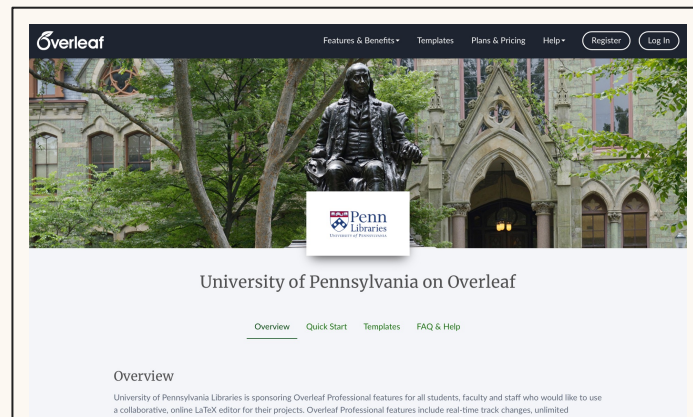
Overleaf

Features & Benefits▾ Templates Plans & Pricing Help▾ Register Log In

Penn Libraries
UNIVERSITY OF PENNSYLVANIA

University of Pennsylvania on Overleaf

Overview Quick Start Templates FAQ & Help

Overview

University of Pennsylvania Libraries is sponsoring Overleaf Professional features for all students, faculty and staff who would like to use a collaborative, online LaTeX editor for their projects. Overleaf Professional features include real-time track changes, unlimited